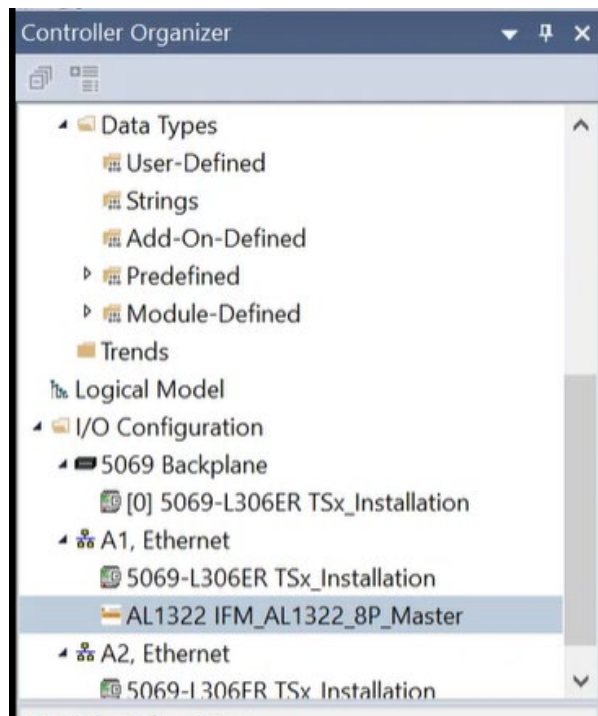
Controller Organizer

Data Types
User-Defined
Strings
Add-On-Defined
Predefined
Module-Defined
Trends
Logical Model
I/O Configuration
5069 Backplane
[0] 5069-L306ER TSx_Installation
A1, Ethernet
5069-L306ER TSx_Installation
AL1322 IFM_AL1322_8P_Master
A2, Ethernet
5069-L306ER TSx_Installation